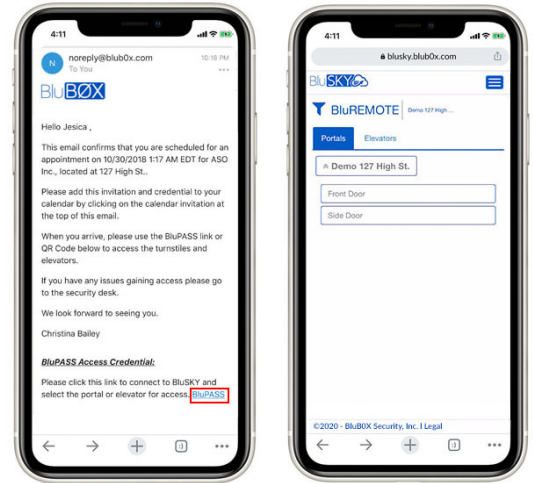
4:11

N noreply@blub0x.com
To You
10:16 PM

BluBØX

Hello Jesica ,

This email confirms that you are scheduled for an appointment on 10/30/2018 1:17 AM EDT for ASO Inc., located at 127 High St..

Please add this invitation and credential to your calendar by clicking on the calendar invitation at the top of this email.

When you arrive, please use the BluPASS link or QR Code below to access the turnstiles and elevators.

If you have any issues gaining access please go to the security desk.

We look forward to seeing you.

Christina Bailey

BluPASS Access Credential:

Please click this link to connect to BluSKY and select the portal or elevator for access. BluPASS

4:11

blusky.blub0x.com

BluSKY

BluREMOTE Demo 127 High ...

Portals Elevators

Demo 127 High St.

Front Door

Side Door

©2020 - BluB0X Security, Inc. | Legal